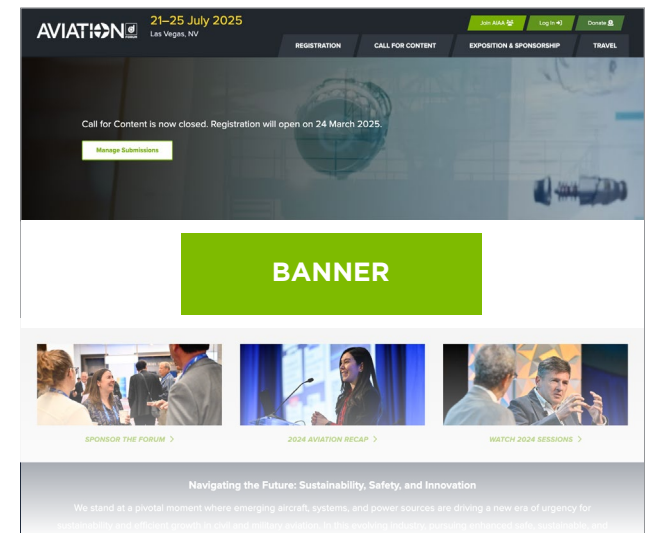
AVIATION FORUM 21–25 July 2025
Las Vegas, NV

Join AIAA Log In Donate

REGISTRATION CALL FOR CONTENT EXPOSITION & SPONSORSHIP TRAVEL

Call for Content is now closed. Registration will open on 24 March 2025.

Manage Submissions

BANNER

SPONSOR THE FORUM >
2024 AVIATION RECAP >
WATCH 2024 SESSIONS >

Navigating the Future: Sustainability, Safety, and Innovation

We stand at a pivotal moment where emerging aircraft, systems, and power sources are driving a new era of urgency for sustainability and efficient growth in civil and military aviation. In this evolving industry, ensuring enhanced safe, sustainable, and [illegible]